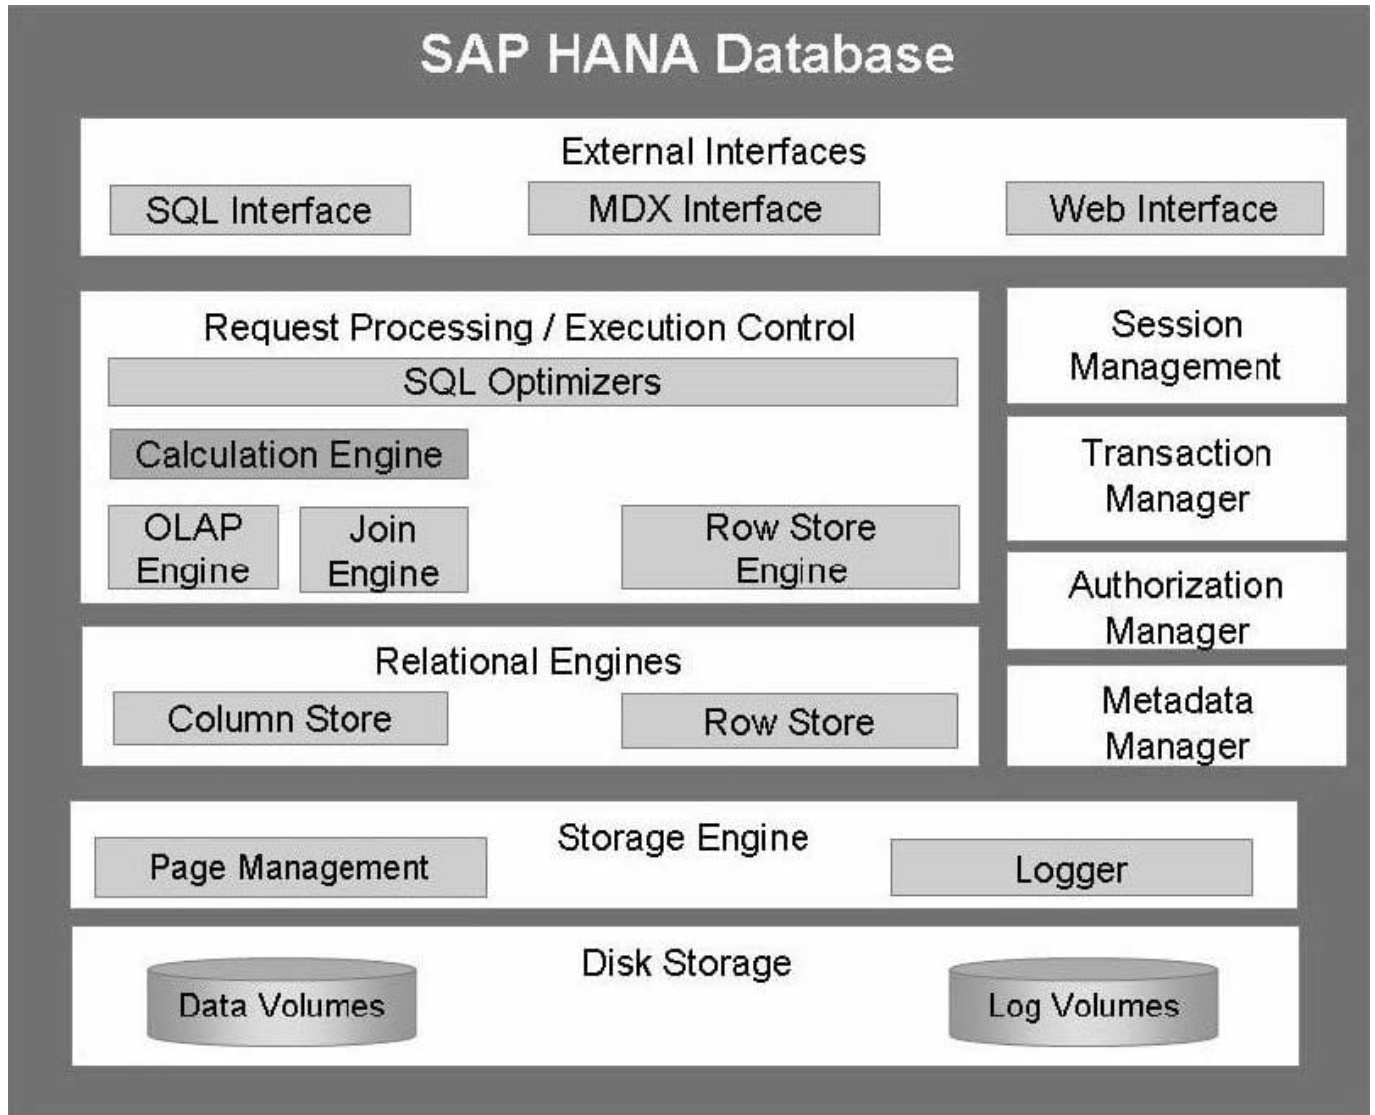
SAP HANA Database

External Interfaces

SQL Interface

MDX Interface

Web Interface

Request Processing / Execution Control

SQL Optimizers

Calculation Engine

OLAP Engine

Join Engine

Row Store Engine

Session Management

Transaction Manager

Authorization Manager

Metadata Manager

Relational Engines

Column Store

Row Store

Storage Engine

Page Management

Logger

Disk Storage

Data Volumes

Log Volumes